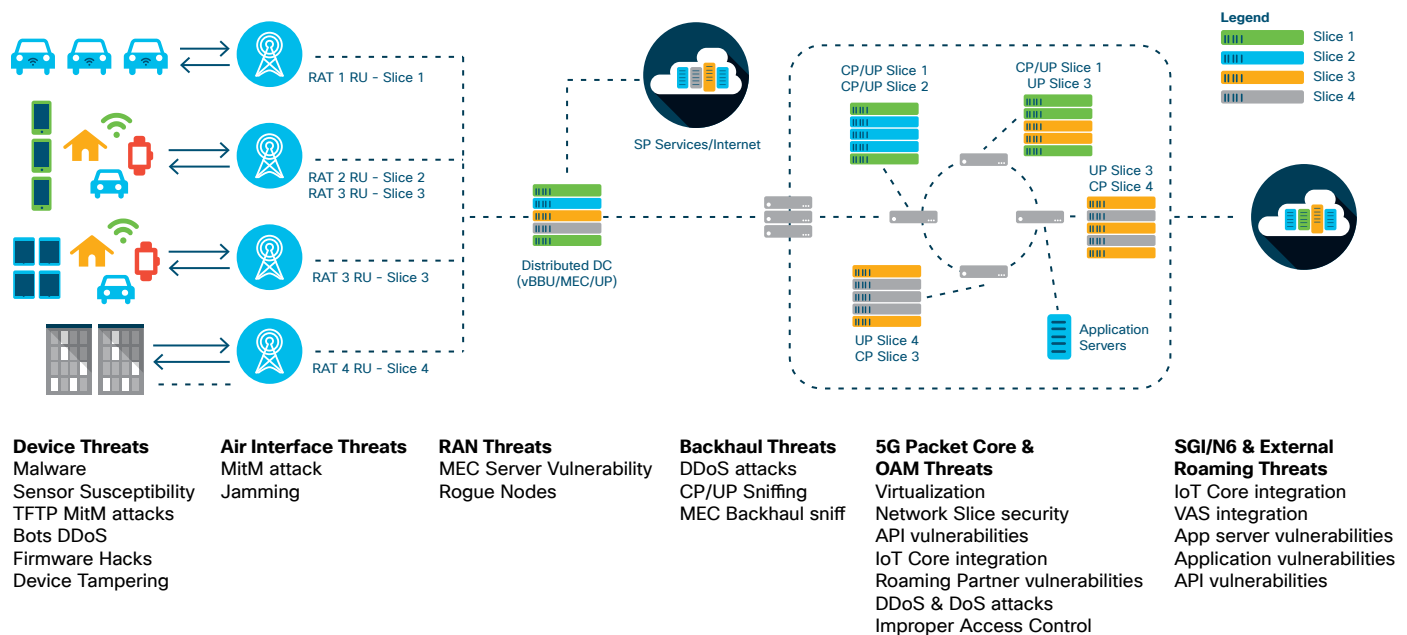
Legend
Slice 1
Slice 2
Slice 3
Slice 4

RAT 1 RU - Slice 1

RAT 2 RU - Slice 2
RAT 3 RU - Slice 3

RAT 3 RU - Slice 3

RAT 4 RU - Slice 4

SP Services/Internet

Distributed DC
(vBBU/MEC/UP)

CP/UP Slice 1
CP/UP Slice 2

CP/UP Slice 1
UP Slice 3

UP Slice 3
CP Slice 4

UP Slice 4
CP Slice 3

Application
Servers

Device Threats
Malware
Sensor Susceptibility
TFTP MitM attacks
Bots DDoS
Firmware Hacks
Device Tampering

Air Interface Threats
MitM attack
Jamming

RAN Threats
MEC Server Vulnerability
Rogue Nodes

Backhaul Threats
DDoS attacks
CP/UP Sniffing
MEC Backhaul sniff

5G Packet Core & OAM Threats
Virtualization
Network Slice security
API vulnerabilities
IoT Core integration
Roaming Partner vulnerabilities
DDoS & DoS attacks
Improper Access Control

SGI/N6 & External Roaming Threats
IoT Core integration
VAS integration
App server vulnerabilities
Application vulnerabilities
API vulnerabilities